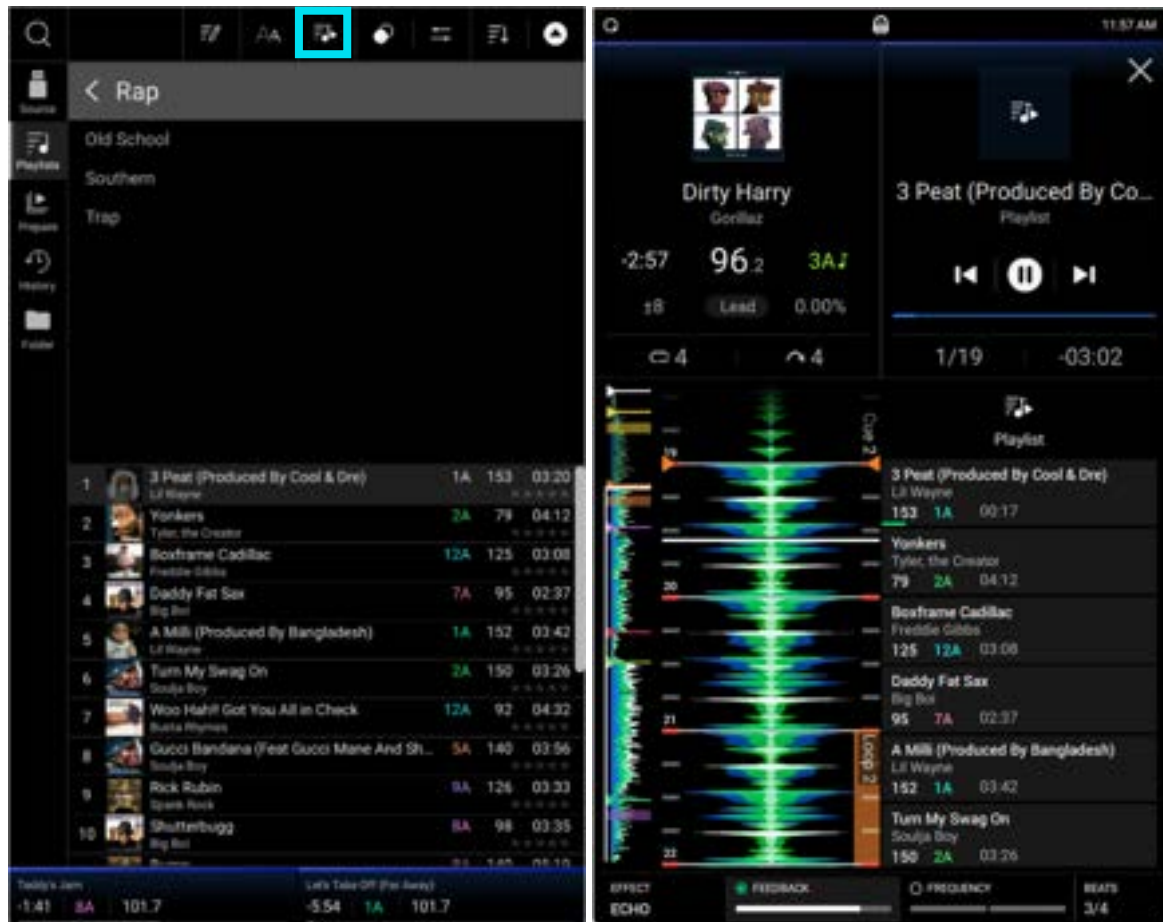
Source
Playlists
Prepare
History
Folder

< Rap
Old School
Southern
Trap

| | | | | | |
|---|---|---|---|---|---|
| 1 | 3 Peat (Produced By Cool & Dre) Lil Wayne | 1A | 153 | 03:20 |
| 2 | Yonkers Tyler, the Creator | 2A | 79 | 04:12 |
| 3 | Boxframe Cadillac Freddie Gibbs | 12A | 125 | 03:08 |
| 4 | Daddy Fat Sax Big Boi | 7A | 95 | 02:37 |
| 5 | A Milli (Produced By Bangladesh) Lil Wayne | 1A | 152 | 03:42 |
| 6 | Turn My Swag On Soulja Boy | 2A | 150 | 03:26 |
| 7 | Woo Hah!! Got You All in Check Busta Rhymes | 12A | 92 | 04:32 |
| 8 | Gucci Bandana (Feat Gucci Mane And Sh... Soulja Boy | 5A | 140 | 03:56 |
| 9 | Rick Rubin Spank Rock | 9A | 126 | 03:33 |
| 10 | Shutterbugg Big Boi | 8A | 98 | 03:35 |

Teddy's Jam
-1:41 8A 101.7
Let's Take Off (Far Away)
-5:54 1A 101.7

11:57 AM

Dirty Harry
Gorillaz
-2:57 96.2 3A
±8 Lead 0.00%
4 4

3 Peat (Produced By Co...
Playlist
1/19 -03:02

Playlist
Cue 2
Loop 2
19
20
21
22

3 Peat (Produced By Cool & Dre)
Lil Wayne
153 1A 00:17
Yonkers
Tyler, the Creator
79 2A 04:12
Boxframe Cadillac
Freddie Gibbs
125 12A 03:08
Daddy Fat Sax
Big Boi
95 7A 02:37
A Milli (Produced By Bangladesh)
Lil Wayne
152 1A 03:42
Turn My Swag On
Soulja Boy
150 2A 03:26

EFFECT
ECHO
FEEDBACK
FREQUENCY
BEATS
3/4